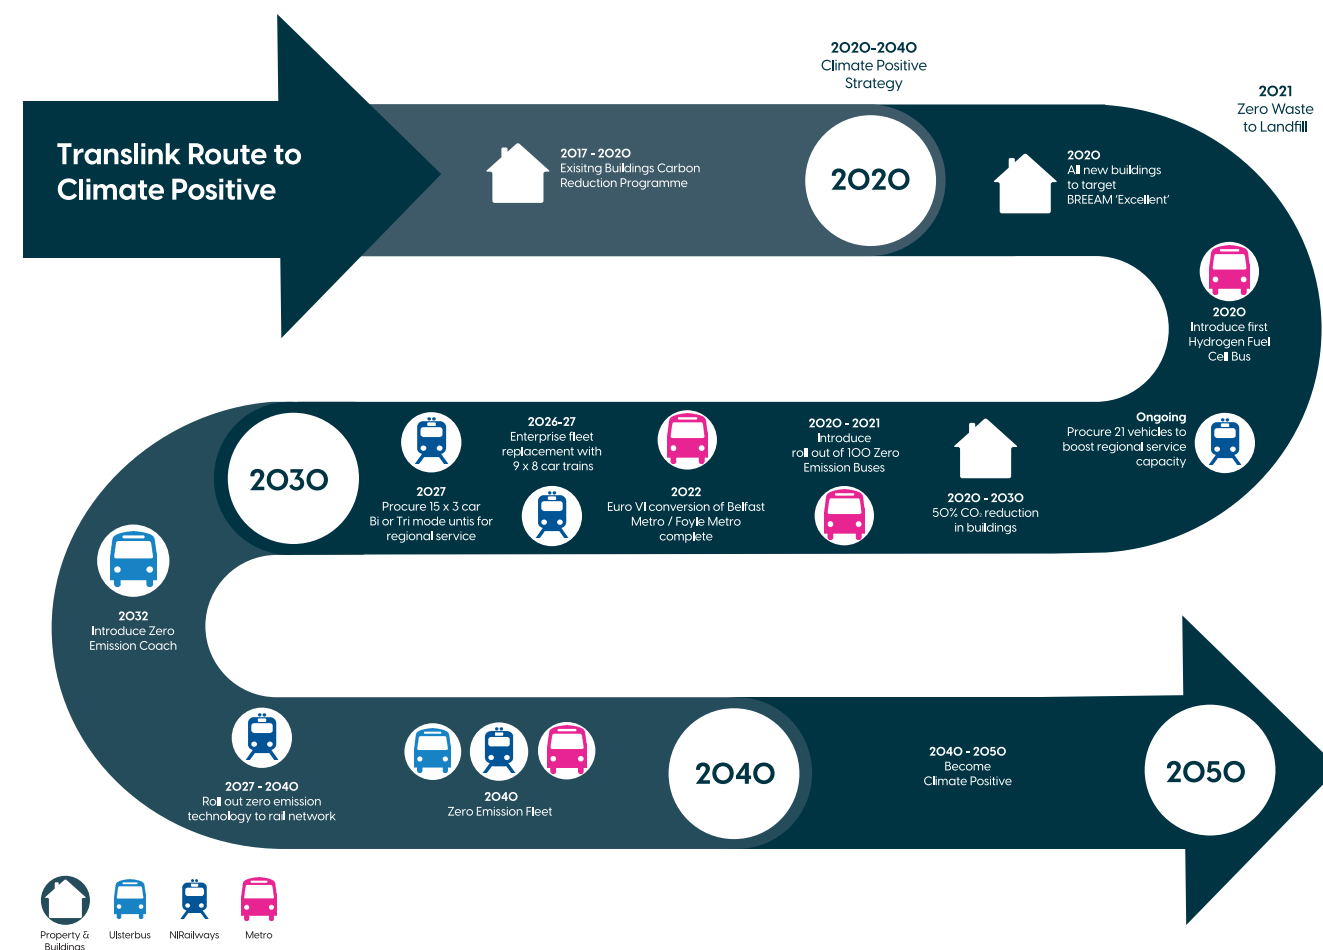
Translink Route to Climate Positive

2017 - 2020
Exisitng Buildings Carbon Reduction Programme

2020-2040
Climate Positive Strategy

2020

2021
Zero Waste to Landfill

2020
All new buildings to target BREEAM 'Excellent'

2020
Introduce first Hydrogen Fuel Cell Bus

Ongoing
Procure 21 vehicles to boost regional service capacity

2020 - 2030
50% $CO_2$ reduction in buildings

2020 - 2021
Introduce roll out of 100 Zero Emission Buses

2022
Euro VI conversion of Belfast Metro / Foyle Metro complete

2026-27
Enterprise fleet replacement with 9 x 8 car trains

2027
Procure 15 x 3 car Bi or Tri mode untis for regional service

2030

2032
Introduce Zero Emission Coach

2027 - 2040
Roll out zero emission technology to rail network

2040
Zero Emission Fleet

2040

2040 - 2050
Become Climate Positive

2050

Property & Buildings
Ulsterbus
NIRailways
Metro